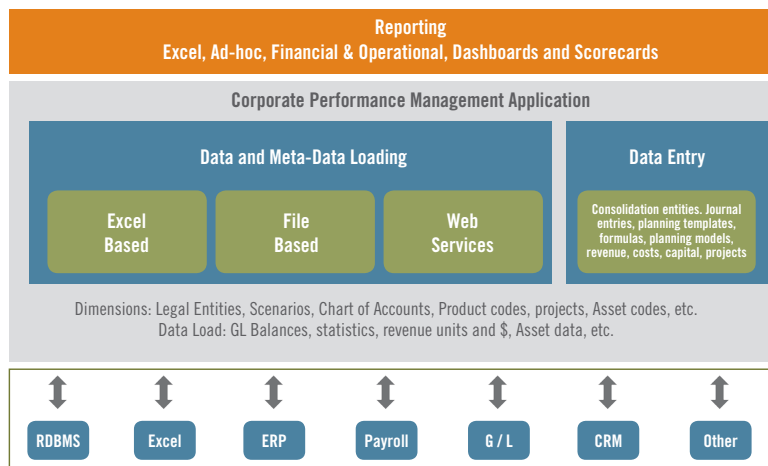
Reporting
Excel, Ad-hoc, Financial & Operational, Dashboards and Scorecards

Corporate Performance Management Application

Data and Meta-Data Loading

Excel Based

File Based

Web Services

Data Entry

Consolidation entities. Journal entries, planning templates, formulas, planning models, revenue, costs, capital, projects

Dimensions: Legal Entities, Scenarios, Chart of Accounts, Product codes, projects, Asset codes, etc.
Data Load: GL Balances, statistics, revenue units and $, Asset data, etc.

RDBMS

Excel

ERP

Payroll

G / L

CRM

Other